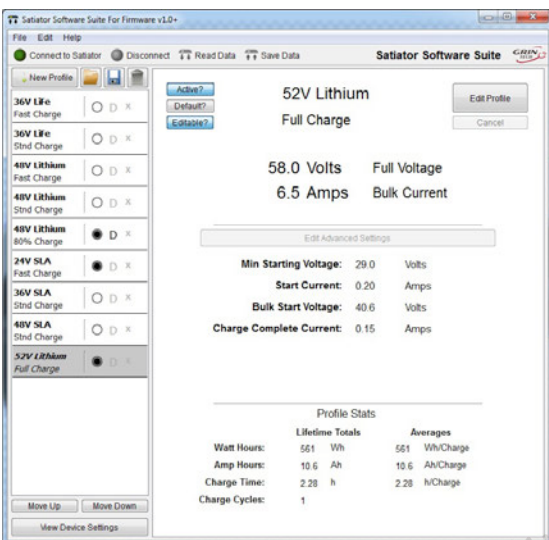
Satiator Software Suite For Firmware v1.0+

File Edit Help

Connect to Satiator Disconnect Read Data Save Data

Satiator Software Suite GRIN

New Profile

36V LiFe
Fast Charge
D X

36V LiFe
Stnd Charge
D X

48V Lithium
Fast Charge
D X

48V Lithium
Stnd Charge
D X

48V Lithium
80% Charge
D X

24V SLA
Fast Charge
D X

36V SLA
Stnd Charge
D X

48V SLA
Stnd Charge
D X

52V Lithium
Full Charge
D X

Move Up Move Down

View Device Settings

Active?
Default?
Editable?

52V Lithium

Full Charge

Edit Profile

Cancel

58.0 Volts Full Voltage

6.5 Amps Bulk Current

Edit Advanced Settings

| | | |
|---|---|---|
| Min Starting Voltage: | 29.0 | Volts |
| Start Current: | 0.20 | Amps |
| Bulk Start Voltage: | 40.6 | Volts |
| Charge Complete Current: | 0.15 | Amps |

Profile Stats

| | Lifetime Totals | | Averages | |
|---|---|---|---|---|
| Watt Hours: | 561 | Wh | 561 | Wh/Charge |
| Amp Hours: | 10.6 | Ah | 10.6 | Ah/Charge |
| Charge Time: | 2.28 | h | 2.28 | h/Charge |
| Charge Cycles: | 1 | | | |